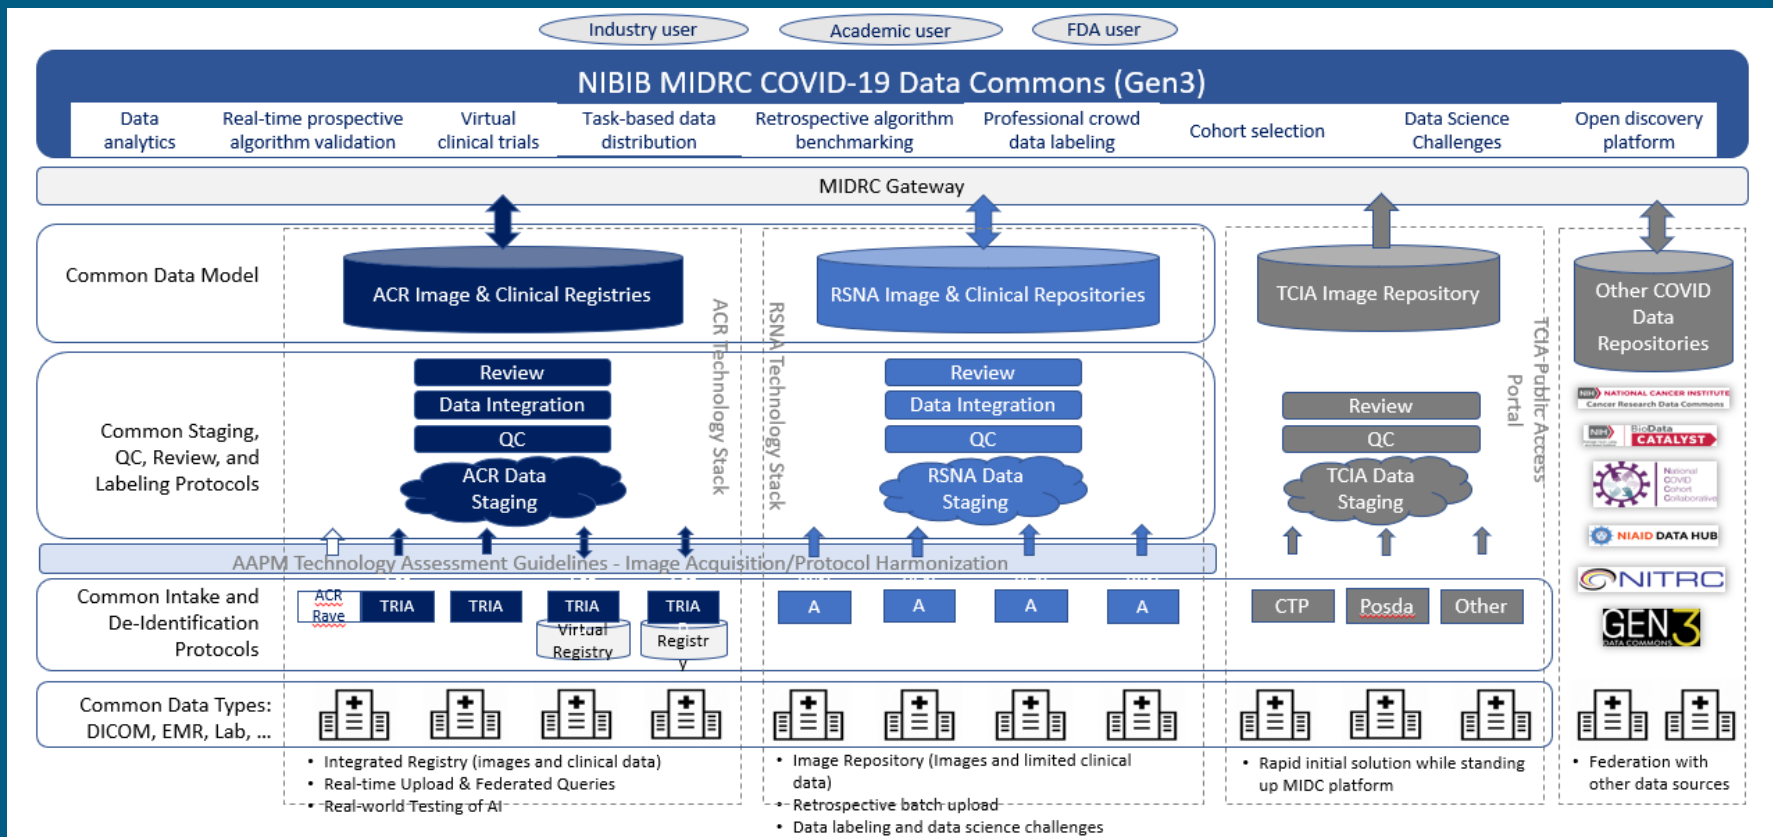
Industry user
Academic user
FDA user

NIBIB MIDRC COVID-19 Data Commons (Gen3)

Data analytics
Real-time prospective algorithm validation
Virtual clinical trials
Task-based data distribution
Retrospective algorithm benchmarking
Professional crowd data labeling
Cohort selection
Data Science Challenges
Open discovery platform

MIDRC Gateway

Common Data Model

ACR Image & Clinical Registries

RSNA Image & Clinical Repositories

TCIA Image Repository

Other COVID Data Repositories

ACR Technology Stack

RSNA Technology Stack

TCIA Public Access Portal

Common Staging, QC, Review, and Labeling Protocols

Review
Data Integration
QC
ACR Data Staging

Review
Data Integration
QC
RSNA Data Staging

Review
QC
TCIA Data Staging

NIH NATIONAL CANCER INSTITUTE Cancer Research Data Commons
NIH BioData CATALYST
National COVID Cohort Collaborative
NIAID DATA HUB
NITRC
GEN3 DATA COMMONS

AAPM Technology Assessment Guidelines - Image Acquisition/Protocol Harmonization

Common Intake and De-Identification Protocols

ACR Rave
TRIA
TRIA
TRIA
Virtual Registry
TRIA
Registry

A
A
A
A

CTP
Posda
Other

Common Data Types: DICOM, EMR, Lab, ...

• Integrated Registry (images and clinical data)
• Real-time Upload & Federated Queries
• Real-world Testing of AI

• Image Repository (Images and limited clinical data)
• Retrospective batch upload
• Data labeling and data science challenges

• Rapid initial solution while standing up MIDC platform

• Federation with other data sources